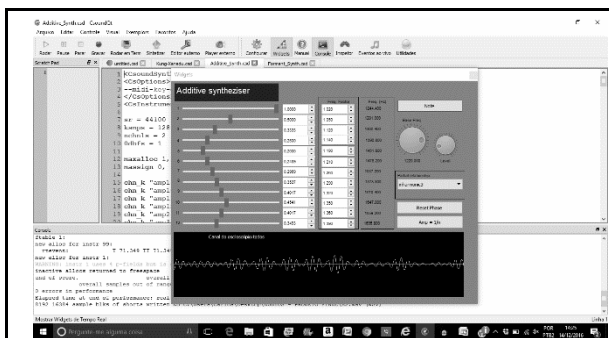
Additive_Synth.csd - CsoundQt

Arquivo Editar Controle Visual Exemplos Favoritos Ajuda

Rodar Pausa Para Gravar Rodar em Term Sintetizar Editor externo Player externo Configurar Widgets Manual Console Inspetor Exemplos ao vivo Utilidades

Additive_Synth.csd Formant_Synth.csd

1 <CsoundSynthesizer>
2 <CsOptions>
3 --midi-key-
4 </CsOptions>
5 <CsInstruments>
7 sr = 44100
8 ksmps = 128
9 nchnls = 2
10 0dbfs = 1
12 massign 1,
13 massign 0,
15 chn_k "amp1
16 chn_k "amp2
17 chn_k "amp3
18 chn_k "amp4

Widgets

Additive synthesizer

Single

Reset Phase

Console

ftable 1:
new alloc for instr 99:
rtevent: T 71.548 TT 71.548
new alloc for instr 1:
inactive allocs returned to freespace
end of score. overall
overall samples out of range
0 errors in performance
Elapsed time at end of performance: real

Mostrar Widgets in Tempo Real

Pergunte-me alguma coisa

Linha 1